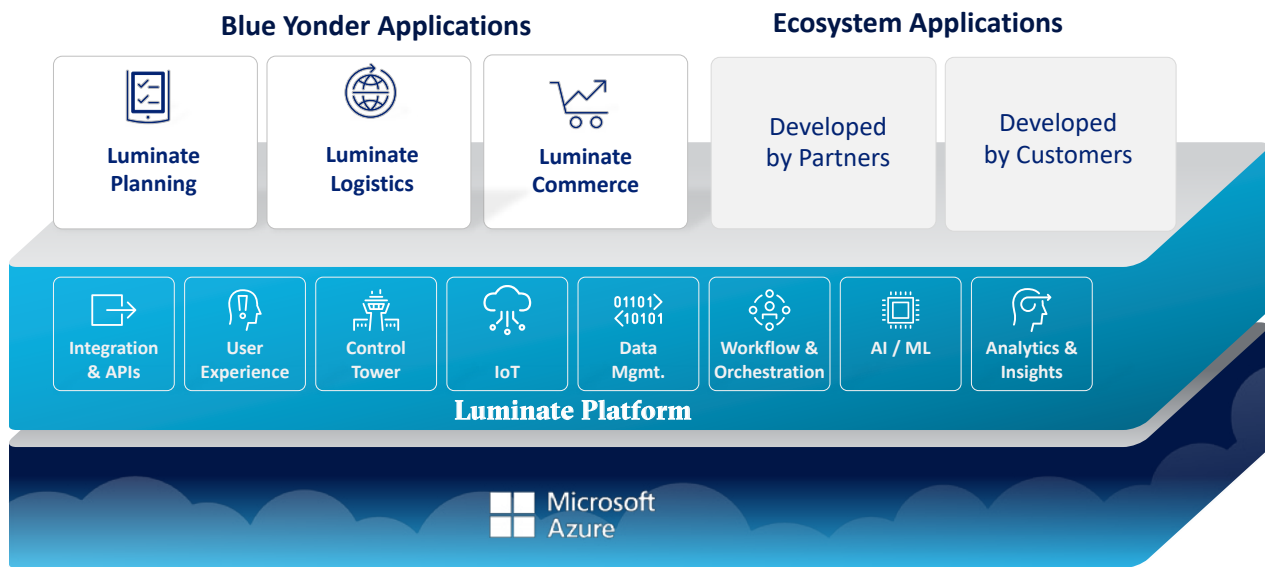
Blue Yonder Applications

Ecosystem Applications

Luminate Planning

Luminate Logistics

Luminate Commerce

Developed by Partners

Developed by Customers

Integration & APIs

User Experience

Control Tower

IoT

01101
10101

Data Mgmt.

Workflow & Orchestration

AI / ML

Analytics & Insights

Luminate Platform

Microsoft Azure